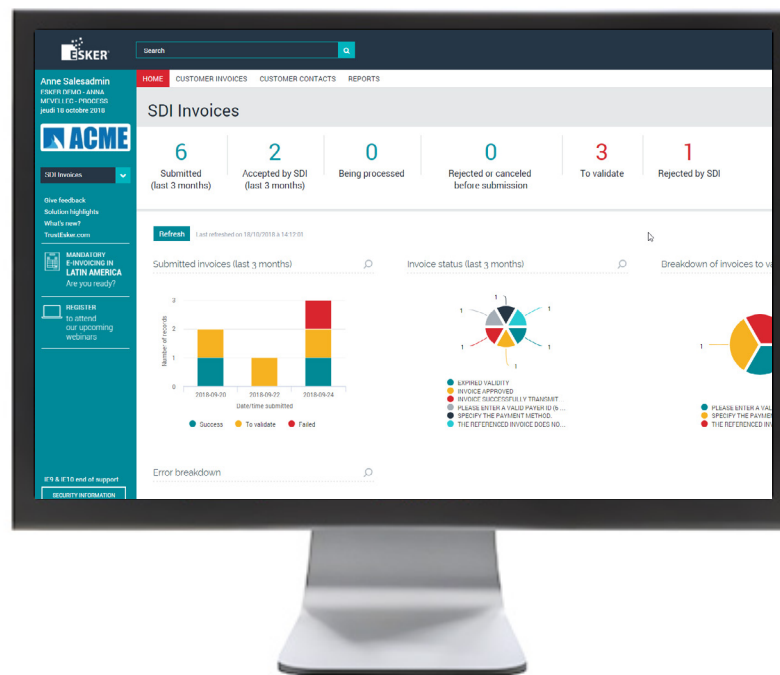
ESKER

Search

Anne Salesadmin
ESKER DEMO - ANNA MEVELLEC - PROCESS
jeudi 18 octobre 2018

ACME

SDI Invoices

Give feedback
Solution highlights
What's new?
TrustEsker.com

MANDATORY E-INVOICING IN LATIN AMERICA
Are you ready?

REGISTER
to attend our upcoming webinars

IE9 & IE10 end of support

SECURITY INFORMATION

HOME | CUSTOMER INVOICES | CUSTOMER CONTACTS | REPORTS

SDI Invoices

| 6 | 2 | 0 | 0 | 3 | 1 |
|---|---|---|---|---|---|
| Submitted (last 3 months) | Accepted by SDI (last 3 months) | Being processed | Rejected or canceled before submission | To validate | Rejected by SDI |

Refresh Last refreshed on 18/10/2018 à 14:12:01

Submitted invoices (last 3 months)

3
2
1
0
Number of records
2018-09-20
2018-09-22
2018-09-24
Date/time submitted

Success To validate Failed

Invoice status (last 3 months)

1
1
1
1
1
1

EXPIRED VALIDITY
INVOICE APPROVED
INVOICE SUCCESSFULLY TRANSMIT...
PLEASE ENTER A VALID PAYER ID (S...
SPECIFY THE PAYMENT METHOD.
THE REFERENCED INVOICE DOES NO...

Breakdown of invoices to va

1

PLEASE ENTER A VAL
SPECIFY THE PAYME
THE REFERENCED IN

Error breakdown